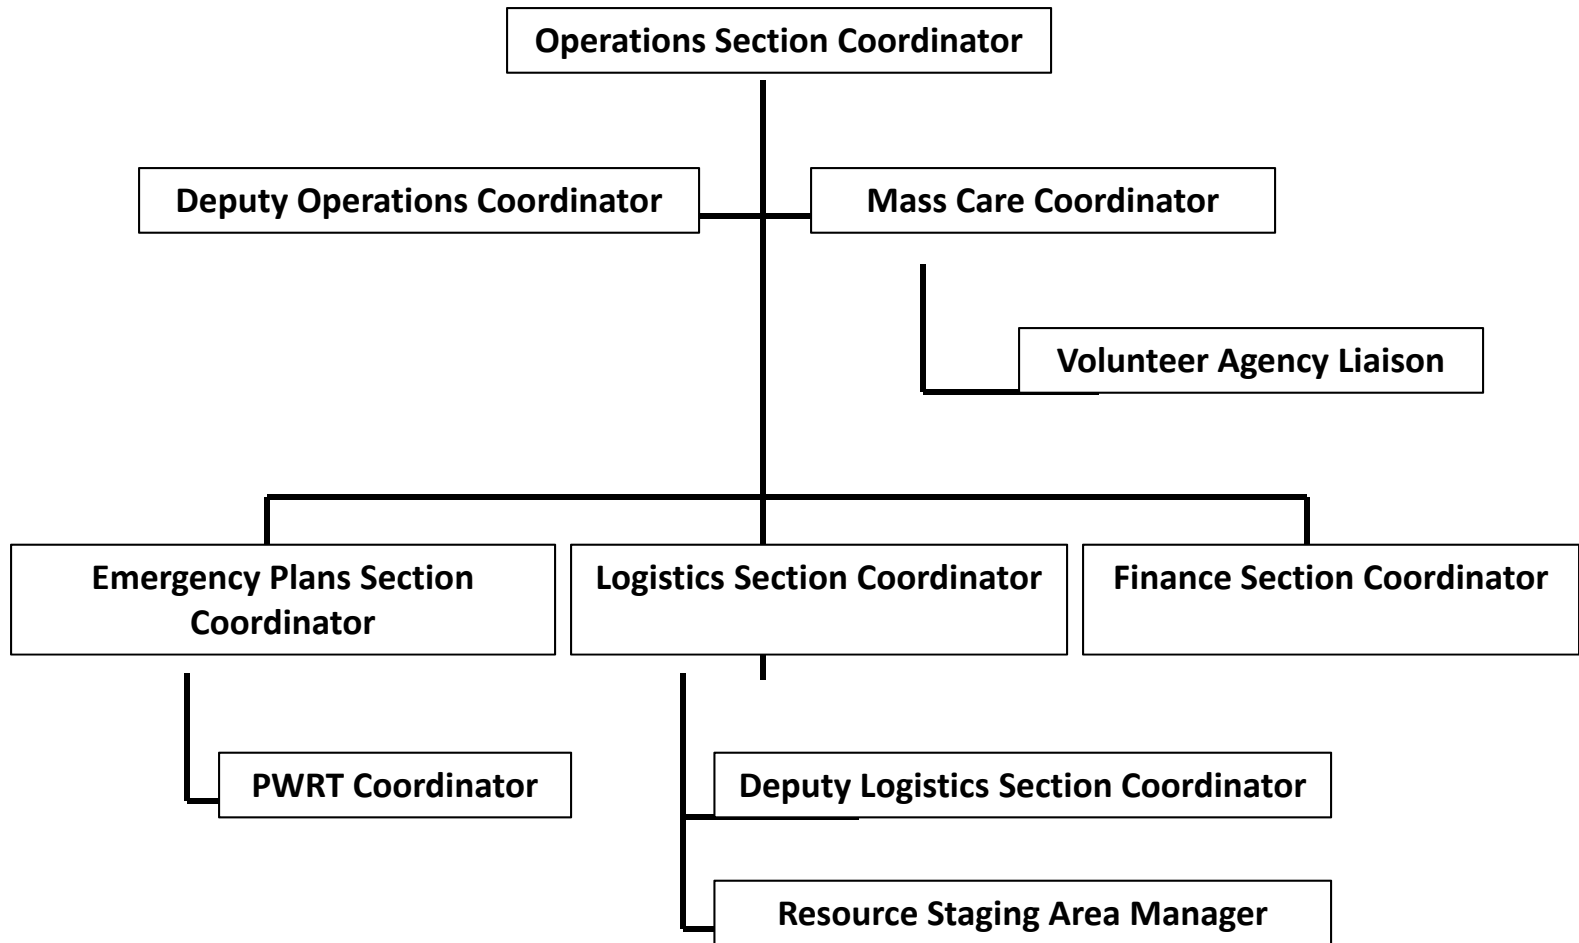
Operations Section Coordinator

Deputy Operations Coordinator

Mass Care Coordinator

Volunteer Agency Liaison

Emergency Plans Section Coordinator

Logistics Section Coordinator

Finance Section Coordinator

PWRT Coordinator

Deputy Logistics Section Coordinator

Resource Staging Area Manager